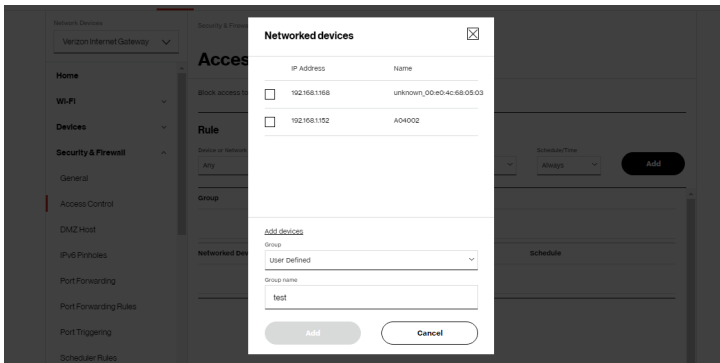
Network Devices
Verizon Internet Gateway

Home
Wi-Fi
Devices
Security & Firewall
General
Access Control
DMZ Host
IPv6 Pinholes
Port Forwarding
Port Forwarding Rules
Port Triggering
Scheduler Rules

Security & Firew
Acces
Block access to
Rule
Device or Networ
Any
Schedule/Time
Always
Add
Group
Networked Dev
Schedule

Networked devices

| | IP Address | Name |
|---|---|---|
| ☐ | 192.168.1.168 | unknown_00:e0:4c:68:05:03 |
| ☐ | 192.168.1.152 | A04002 |

Add devices
Group
User Defined
Group name
test
Add
Cancel